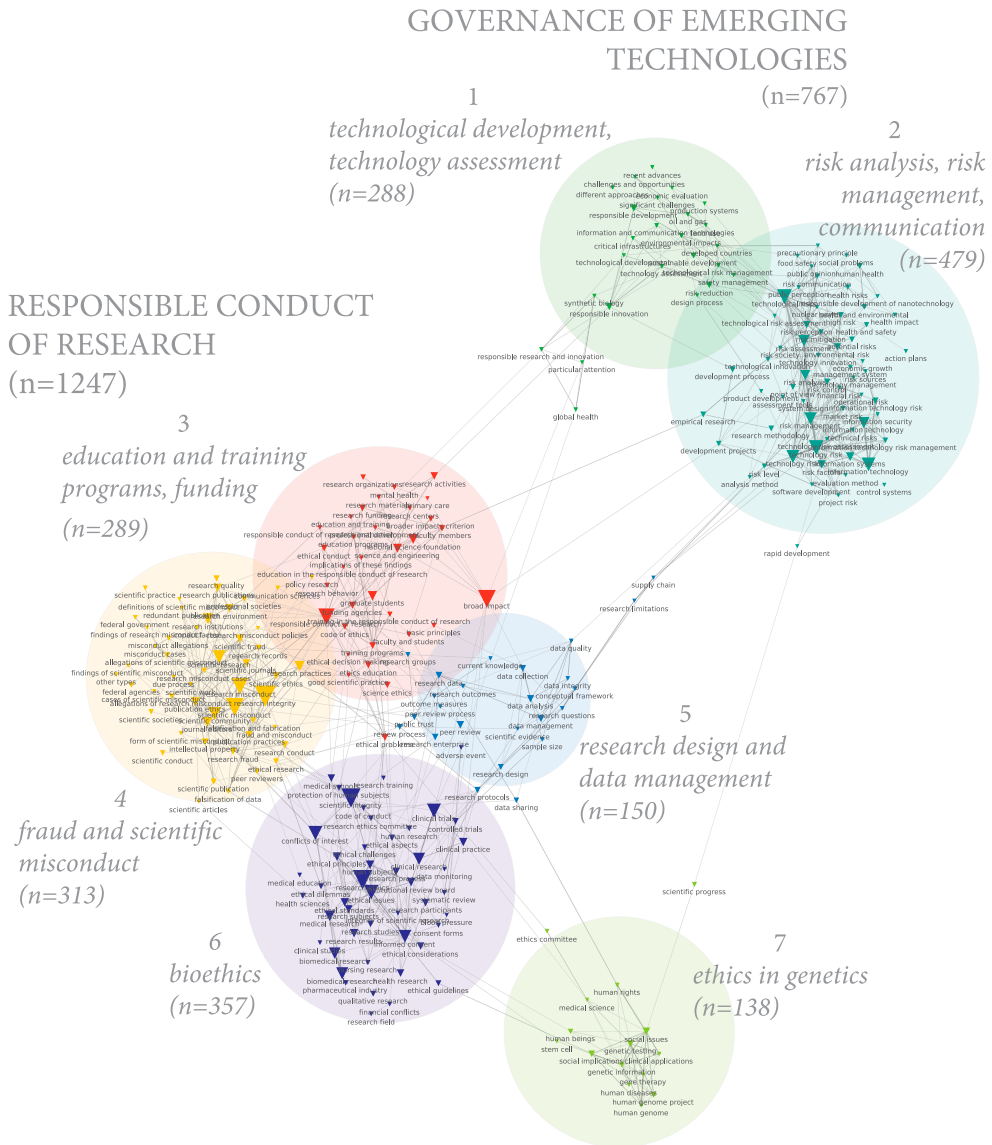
GOVERNANCE OF EMERGING TECHNOLOGIES
(n=767)

1
technological development, technology assessment
(n=288)

2
risk analysis, risk management, communication
(n=479)

RESPONSIBLE CONDUCT OF RESEARCH
(n=1247)

3
education and training programs, funding
(n=289)

4
fraud and scientific misconduct
(n=313)

5
research design and data management
(n=150)

6
bioethics
(n=357)

7
ethics in genetics
(n=138)

recent advances
challenges and opportunities
different approaches
economic evaluation
significant challenges
responsible development
production systems
oil and gas
information and communication technologies
developed countries
critical infrastructures
environmental impacts
sustainable development
technological development
technology assessment
technological risk management
safety management
risk reduction
design process
synthetic biology
responsible innovation
responsible research and innovation
particular attention
global health
precautionary principle
food safety
social problems
public opinion
human health
risk communication
public perception
health risks
technological development of nanotechnology
nuclear health and environmental
technological risk assessment
health risk
health impact
risk perception
potential risks
risk assessment
risk society
environmental risk
action plans
technological innovation
economic growth
development process
management system
risk sources
risk analysis
risk management
product development
risk control
assessment tools
operational risk
financial risk
market risk
information technology risk
information security
information technology
empirical research
risk management
research methodology
technical risks
technology risk management
development projects
technology risk
information systems
risk level
risk factors
evaluation method
analysis method
software development
control systems
project risk
rapid development
research organization
research activities
mental health
research materials
primary care
research funding
research centers
education and training
broader impacts criterion
responsible conduct of research
professional development
faculty members
education programs
national science foundation
ethical conduct
science and engineering
implications of these findings
education in the responsible conduct of research
policy research
research behavior
graduate students
funding agencies
training in the responsible conduct of research
broad impact
code of ethics
basic principles
faculty and students
training programs
ethical decision making
research groups
ethics education
good scientific practice
science ethics
research quality
scientific practice
research publications
professional societies
communication sciences
definitions of scientific misconduct
redundant publication
research environment
federal government
research institutions
responsible conduct
findings of research misconduct
research misconduct policies
misconduct allegations
scientific fraud
misconduct cases
research records
allegations of scientific misconduct
scientific journals
findings of scientific misconduct
research practices
other types
scientific ethics
federal agencies
due process
scientific work
research misconduct
cases of scientific misconduct
allegations of research misconduct
research integrity
publication ethics
scientific misconduct
scientific societies
scientific community
fabrication and falsification
journal editors
fraud and misconduct
form of scientific misconduct
publication practices
intellectual property
research conduct
research fraud
ethical research
scientific conduct
peer reviewers
scientific publication
falsification of data
scientific articles
supply chain
research limitations
data quality
current knowledge
data collection
data integrity
conceptual framework
research data
research outcomes
data analysis
outcome measures
research questions
peer review process
data management
public trust
peer review
scientific evidence
review process
ethical problems
research enterprise
sample size
adverse event
research design
research protocols
data sharing
medical research
research training
protection of human subjects
scientific integrity
code of conduct
research ethics committee
clinical trials
controlled trials
human research
conflicts of interest
ethical aspects
clinical practice
ethical challenges
ethical principles
human subjects
clinical research
research practice
data monitoring
medical education
ethical dilemmas
research ethics
institutional review board
health sciences
ethical issues
systematic review
ethical standards
research participants
medical research
research subjects
of scientific research
disclosure
research studies
consent forms
clinical studies
research results
informed consent
biomedical research
ethical considerations
nursing research
biomedical research
health research
pharmaceutical industry
ethical guidelines
qualitative research
financial conflicts
research field
scientific progress
ethics committee
human rights
medical science
human beings
social issues
stem cell
genetic testing
social implications
clinical applications
genetic information
gene therapy
human diseases
human genome project
human genome